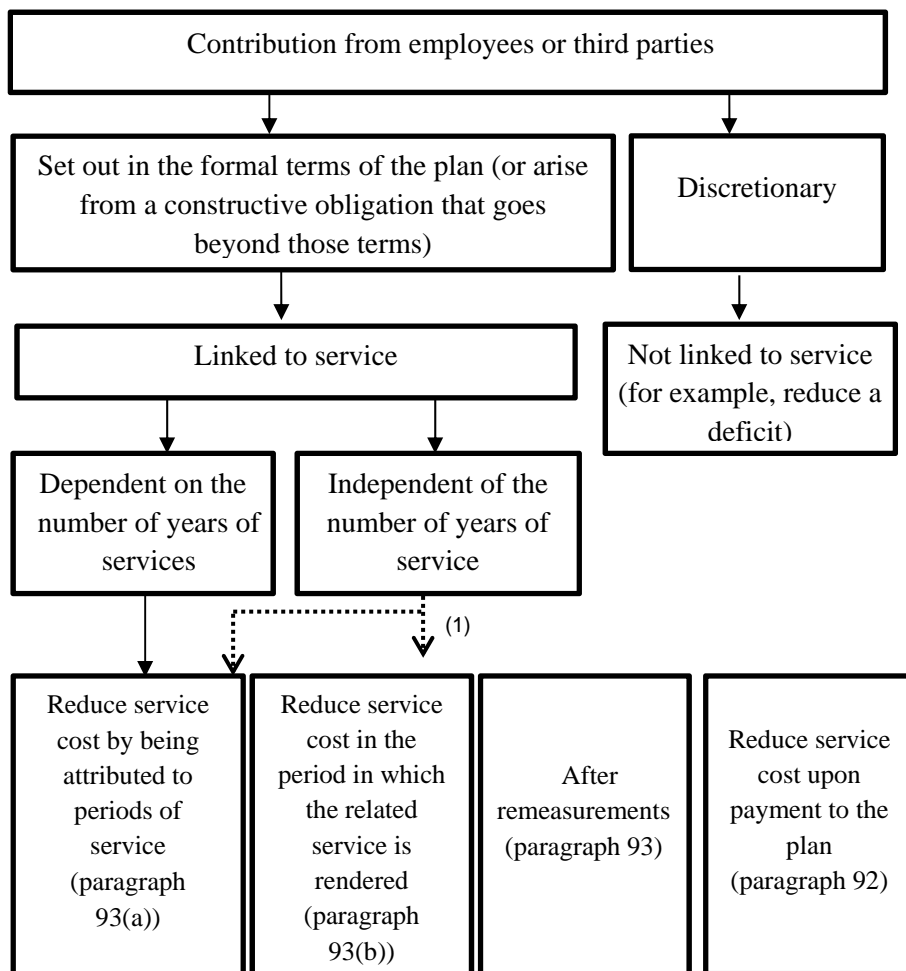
Contribution from employees or third parties

Set out in the formal terms of the plan (or arise from a constructive obligation that goes beyond those terms)

Discretionary

Linked to service

Not linked to service (for example, reduce a deficit)

Dependent on the number of years of services

Independent of the number of years of service

(1)

Reduce service cost by being attributed to periods of service (paragraph 93(a))

Reduce service cost in the period in which the related service is rendered (paragraph 93(b))

After remeasurements (paragraph 93)

Reduce service cost upon payment to the plan (paragraph 92)